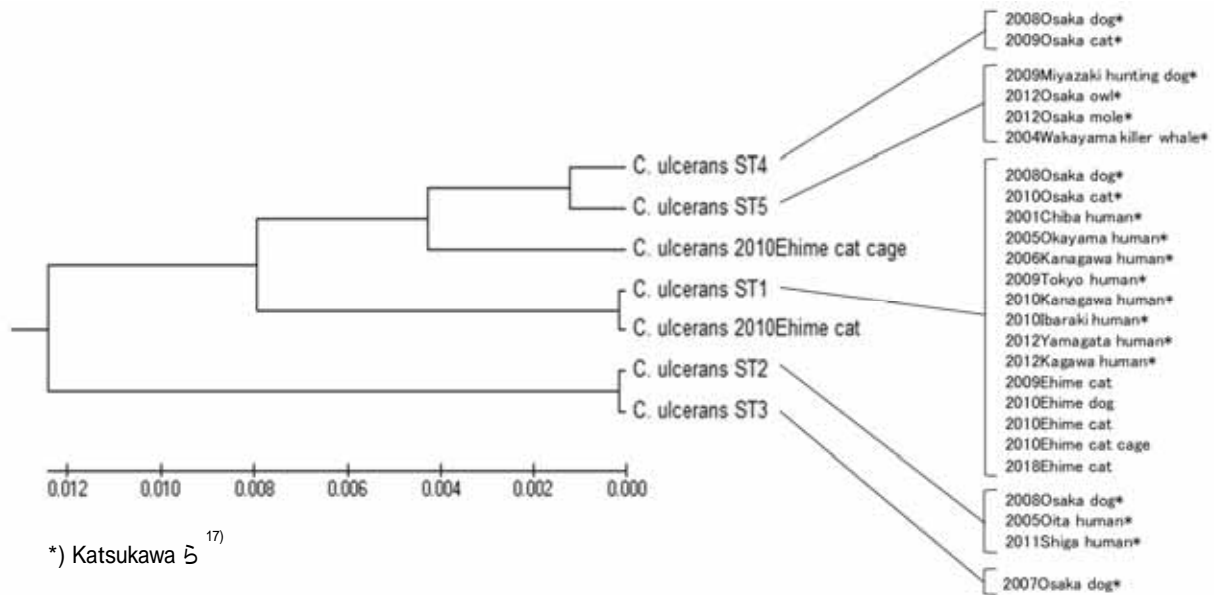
C. ulcerans ST4
C. ulcerans ST5
C. ulcerans 2010Ehime cat cage
C. ulcerans ST1
C. ulcerans 2010Ehime cat
C. ulcerans ST2
C. ulcerans ST3

0.012 0.010 0.008 0.006 0.004 0.002 0.000

2008Osaka dog*
2009Osaka cat*

2009Miyazaki hunting dog*
2012Osaka owl*
2012Osaka mole*
2004Wakayama killer whale*

2008Osaka dog*
2010Osaka cat*
2001Chiba human*
2005Okayama human*
2006Kanagawa human*
2009Tokyo human*
2010Kanagawa human*
2010Ibaraki human*
2012Yamagata human*
2012Kagawa human*
2009Ehime cat
2010Ehime dog
2010Ehime cat
2010Ehime cat cage
2018Ehime cat

2008Osaka dog*
2005Oita human*
2011Shiga human*

2007Osaka dog*

*) Katsukawa ら$^{17)}$